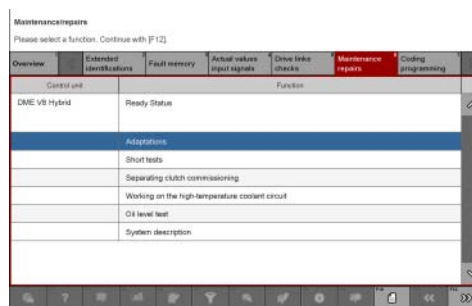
Maintenance/repairs

Please select a function. Continue with [F12].

| Overview | Extended identifications | Fault memory | Actual values input signals | Drive links checks | Maintenance repairs | Coding programming |
|---|---|---|---|---|---|---|

| Control unit | Function |
|---|---|
| DME V8 Hybrid | Ready Status |
| | Adaptations |
| | Short tests |
| | Separating clutch commissioning |
| | Working on the high-temperature coolant circuit |
| | Oil level test |
| | System description |